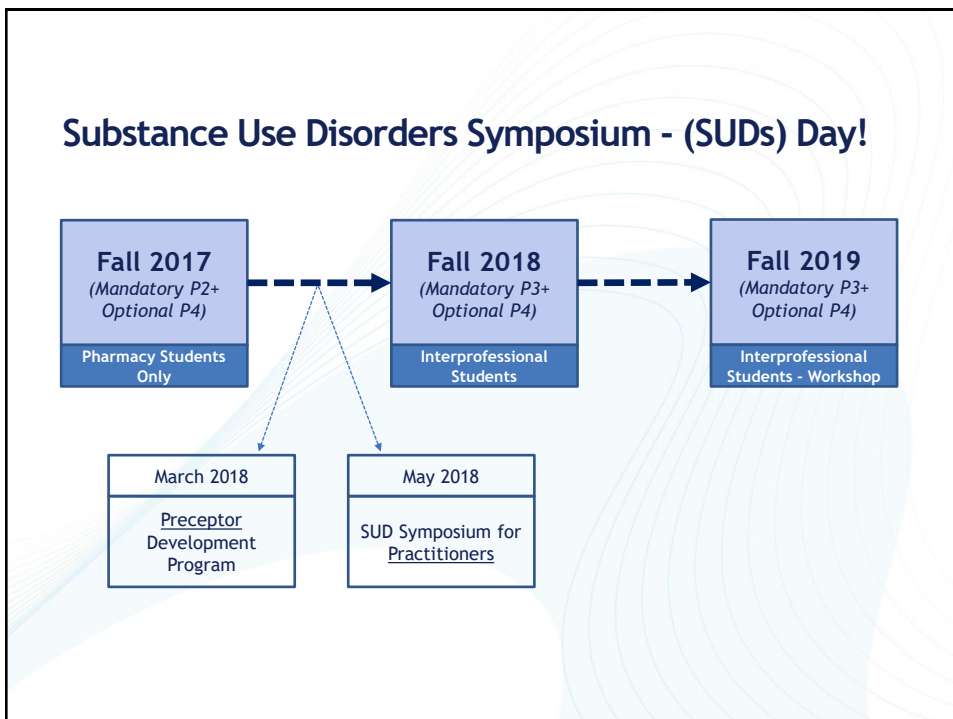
Substance Use Disorders Symposium - (SUDs) Day!

Fall 2017
(Mandatory P2+ Optional P4)
Pharmacy Students Only

Fall 2018
(Mandatory P3+ Optional P4)
Interprofessional Students

Fall 2019
(Mandatory P3+ Optional P4)
Interprofessional Students - Workshop

March 2018
Preceptor Development Program

May 2018
SUD Symposium for Practitioners